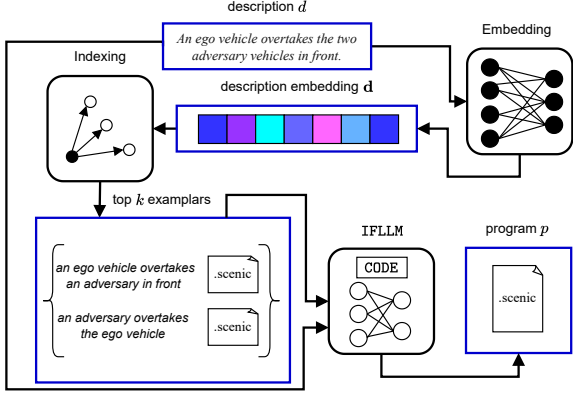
description $d$

An ego vehicle overtakes the two adversary vehicles in front.

Embedding

Indexing

description embedding $\mathbf{d}$

top $k$ exemplars

an ego vehicle overtakes an adversary in front

.scenic

an adversary overtakes the ego vehicle

.scenic

IFLLM

CODE

program $p$

.scenic